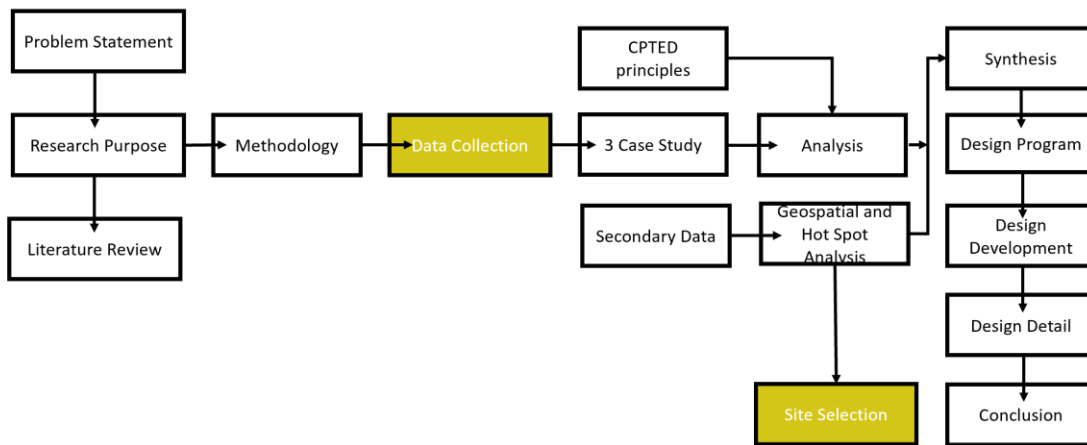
Problem Statement

Research Purpose

Literature Review

Methodology

Data Collection

CPTED principles

3 Case Study

Secondary Data

Analysis

Geospatial and Hot Spot Analysis

Site Selection

Synthesis

Design Program

Design Development

Design Detail

Conclusion